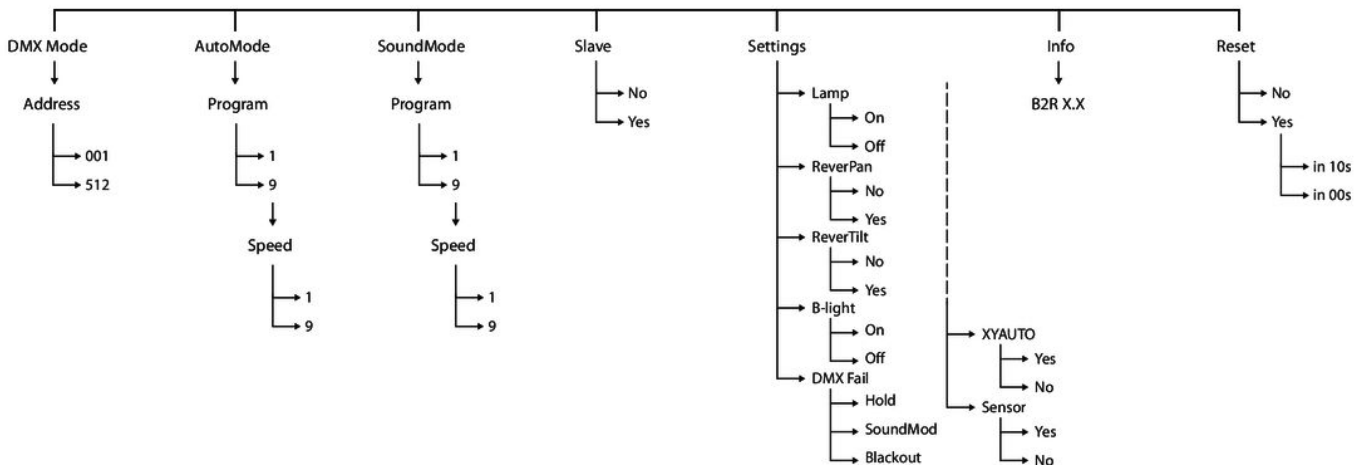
DMX Mode
Address
001
512

AutoMode
Program
1
9
Speed
1
9

SoundMode
Program
1
9
Speed
1
9

Slave
No
Yes

Settings
Lamp
On
Off
ReverPan
No
Yes
ReverTilt
No
Yes
B-light
On
Off
DMX Fail
Hold
SoundMod
Blackout
XYAUTO
Yes
No
Sensor
Yes
No

Info
B2R X.X

Reset
No
Yes
in 10s
in 00s